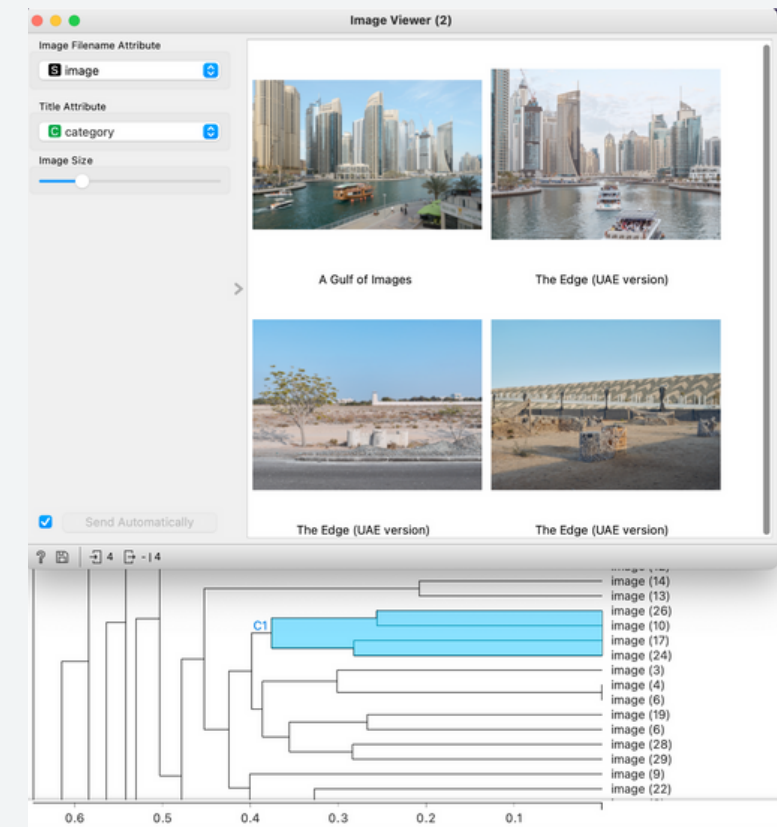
Image Viewer (2)

Image Filename Attribute
S image

Title Attribute
C category

Image Size

Send Automatically

A Gulf of Images

The Edge (UAE version)

The Edge (UAE version)

The Edge (UAE version)

? 4 - | 4

image (14)
image (13)
C1
image (26)
image (10)
image (17)
image (24)
image (3)
image (4)
image (6)
image (19)
image (6)
image (28)
image (29)
image (9)
image (22)

0.6 0.5 0.4 0.3 0.2 0.1